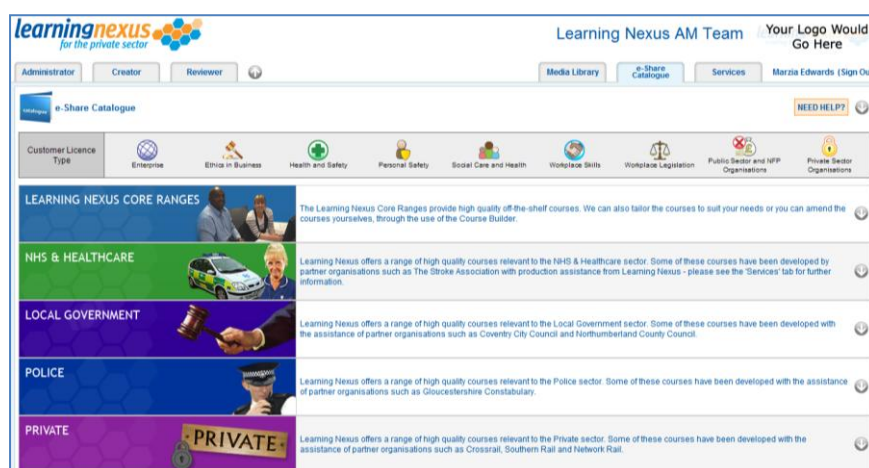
learningnexus
for the private sector

Learning Nexus AM Team

Your Logo Would Go Here

Administrator Creator Reviewer

Media Library e-Share Catalogue Services Marzia Edwards (Sign Ou

catalogue e-Share Catalogue

NEED HELP?

Customer Licence Type

Enterprise Ethics in Business Health and Safety Personal Safety Social Care and Health Workplace Skills Workplace Legislation Public Sector and NFP Organisations Private Sector Organisations

LEARNING NEXUS CORE RANGES

The Learning Nexus Core Ranges provide high quality off-the-shelf courses. We can also tailor the courses to suit your needs or you can amend the courses yourselves, through the use of the Course Builder.

NHS & HEALTHCARE

Learning Nexus offers a range of high quality courses relevant to the NHS & Healthcare sector. Some of these courses have been developed by partner organisations such as The Stroke Association with production assistance from Learning Nexus - please see the 'Services' tab for further information.

LOCAL GOVERNMENT

Learning Nexus offers a range of high quality courses relevant to the Local Government sector. Some of these courses have been developed with the assistance of partner organisations such as Coventry City Council and Northumberland County Council.

POLICE

Learning Nexus offers a range of high quality courses relevant to the Police sector. Some of these courses have been developed with the assistance of partner organisations such as Gloucestershire Constabulary.

PRIVATE

PRIVATE

Learning Nexus offers a range of high quality courses relevant to the Private sector. Some of these courses have been developed with the assistance of partner organisations such as Crossrail, Southern Rail and Network Rail.